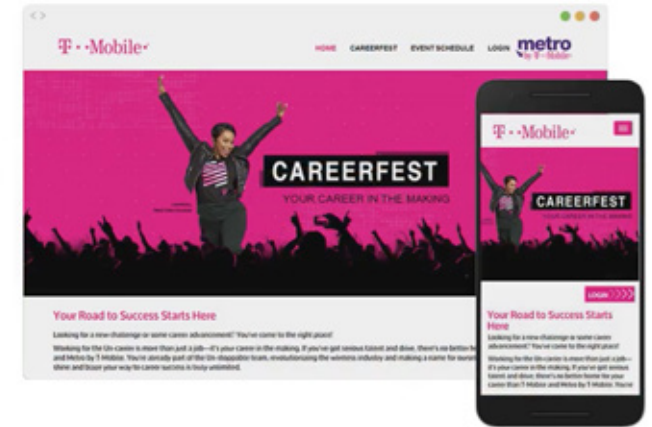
T··Mobile·

HOME CAREERFEST EVENT SCHEDULE LOGIN

metro by T-Mobile

CAREERFEST

YOUR CAREER IN THE MAKING

Your Road to Success Starts Here

Looking for a new challenge or some career advancement? You've come to the right place!

Working for the Un-carrier is more than just a job—it's your career in the making. If you've got serious talent and drive, there's no better home for your career than T-Mobile and Metro by T-Mobile. You're already part of the Un-stoppable team, revolutionizing the wireless industry and making a name for ourselves. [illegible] shine and blaze your way to career success is truly unlimited.

T··Mobile·

CAREERFEST

YOUR CAREER IN THE MAKING

LOGIN

Your Road to Success Starts Here

Looking for a new challenge or some career advancement? You've come to the right place!

Working for the Un-carrier is more than just a job—it's your career in the making. If you've got serious talent and drive, there's no better home for your career than T-Mobile and Metro by T-Mobile. You're